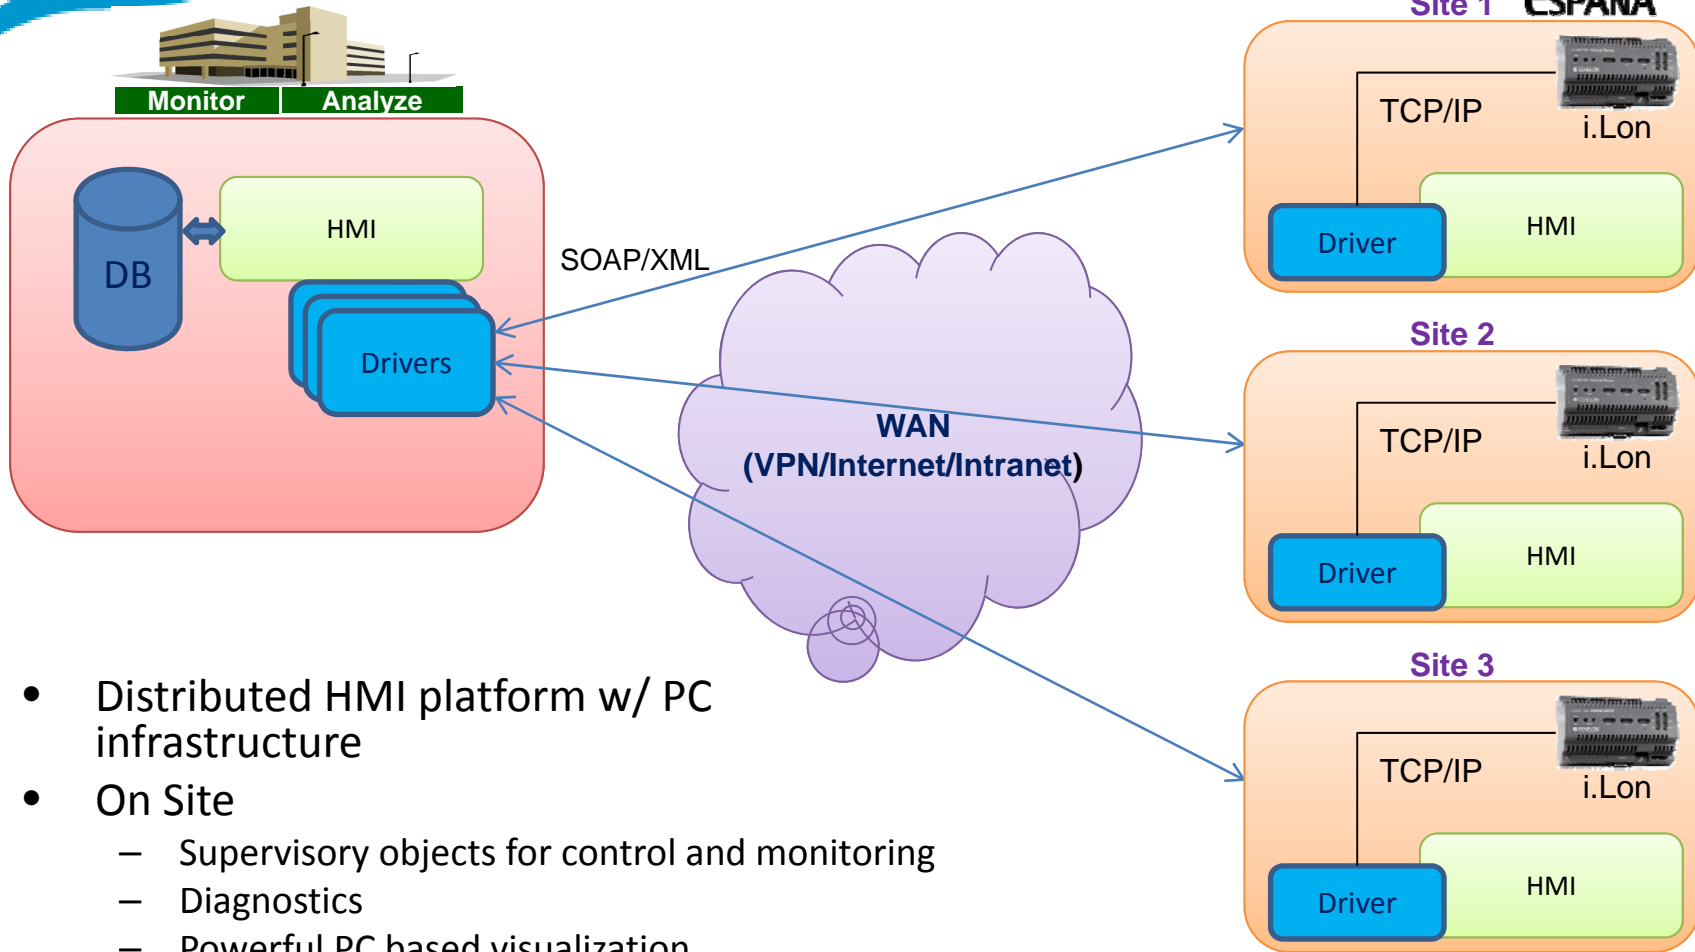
Site 1 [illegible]

Monitor Analyze

DB

HMI

Drivers

SOAP/XML

WAN
(VPN/Internet/Intranet)

TCP/IP

i.Lon

Driver

HMI

Site 2

TCP/IP

i.Lon

Driver

HMI

Site 3

TCP/IP

i.Lon

Driver

HMI

• Distributed HMI platform w/ PC infrastructure
• On Site
– Supervisory objects for control and monitoring
– Diagnostics
– Powerful PC based visualization